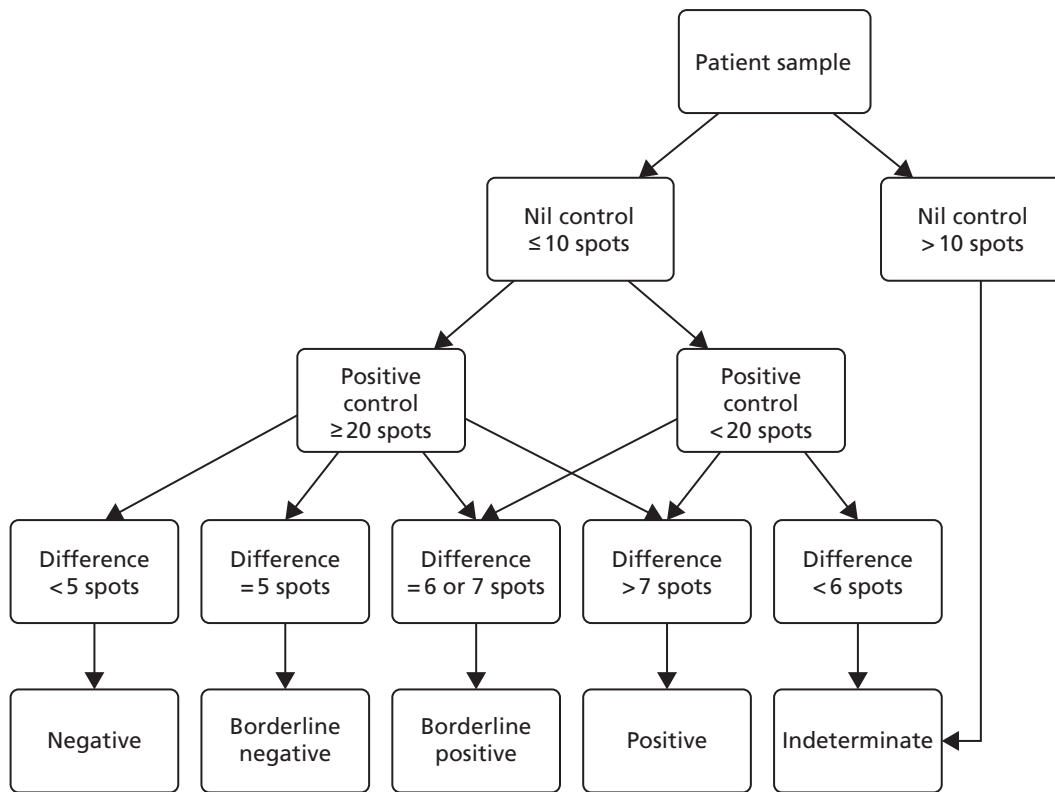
Patient sample

Nil control $\leq 10$ spots

Nil control $> 10$ spots

Positive control $\geq 20$ spots

Positive control $< 20$ spots

Difference $< 5$ spots

Difference $= 5$ spots

Difference $= 6$ or $7$ spots

Difference $> 7$ spots

Difference $< 6$ spots

Negative

Borderline negative

Borderline positive

Positive

Indeterminate